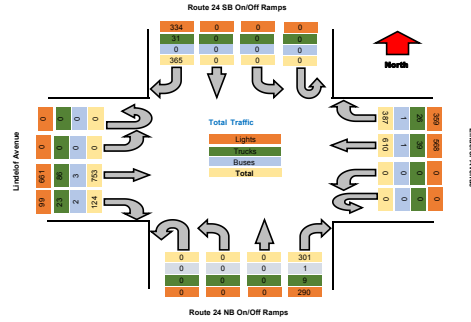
Route 24 SB On/Off Ramps

| 334 | 0 | 0 | 0 |
|---|---|---|---|
| 31 | 0 | 0 | 0 |
| 0 | 0 | 0 | 0 |
| 365 | 0 | 0 | 0 |

North

Lindelof Avenue

| 0 | 0 | 0 | 0 |
|---|---|---|---|
| 0 | 0 | 0 | 0 |
| 661 | 86 | 3 | 753 |
| 99 | 23 | 2 | 124 |

Total Traffic

Lights
Trucks
Buses
Total

| 387 | 1 | 20 | 369 |
|---|---|---|---|
| 610 | 1 | 39 | 568 |
| 0 | 0 | 0 | 0 |
| 0 | 0 | 0 | 0 |

| 0 | 0 | 0 | 301 |
|---|---|---|---|
| 0 | 0 | 0 | 1 |
| 0 | 0 | 0 | 9 |
| 0 | 0 | 0 | 290 |

Route 24 NB On/Off Ramps